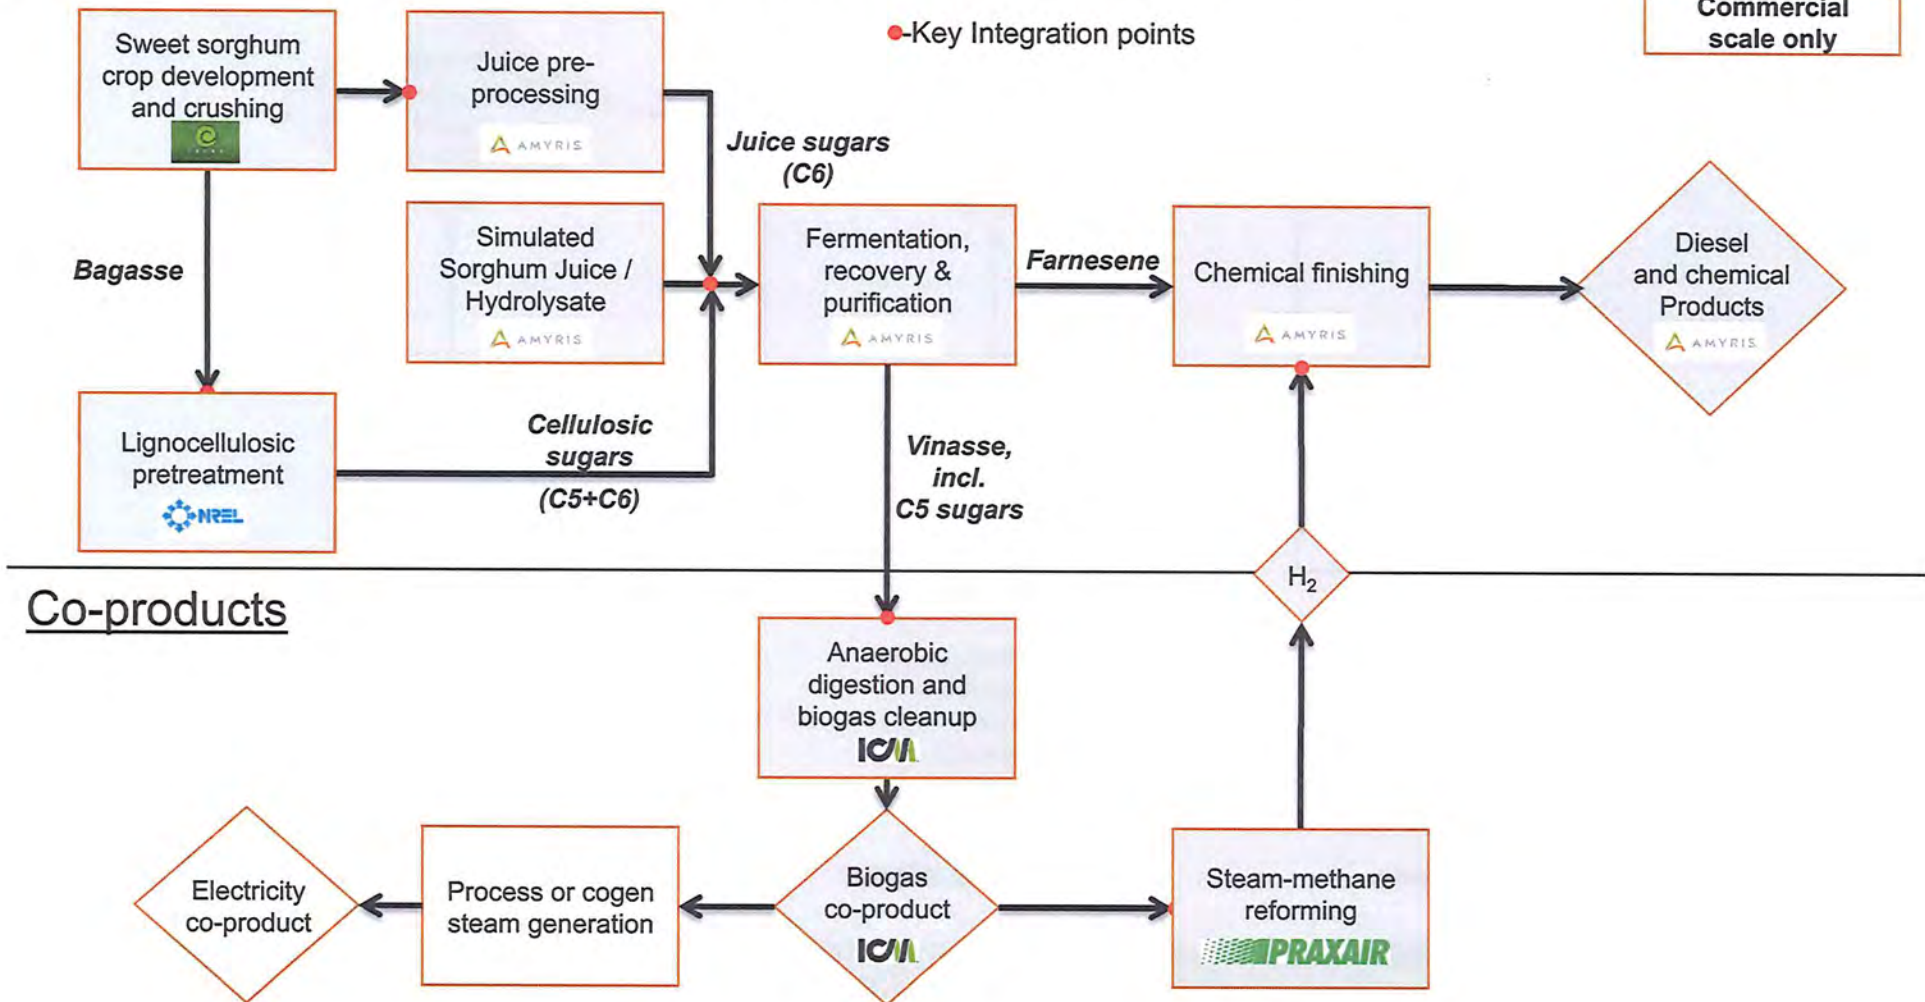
-Key Integration points

Commercial scale only

Sweet sorghum crop development and crushing

Juice pre-processing

AMYRIS

Juice sugars (C6)

Bagasse

Simulated Sorghum Juice / Hydrolysate

AMYRIS

Fermentation, recovery & purification

AMYRIS

Farnesene

Chemical finishing

AMYRIS

Diesel and chemical Products

AMYRIS

Lignocellulosic pretreatment

NREL

Cellulosic sugars (C5+C6)

Vinasse, incl. C5 sugars

$H_2$

Co-products

Anaerobic digestion and biogas cleanup

ICM

Electricity co-product

Process or cogen steam generation

Biogas co-product

ICM

Steam-methane reforming

PRAXAIR